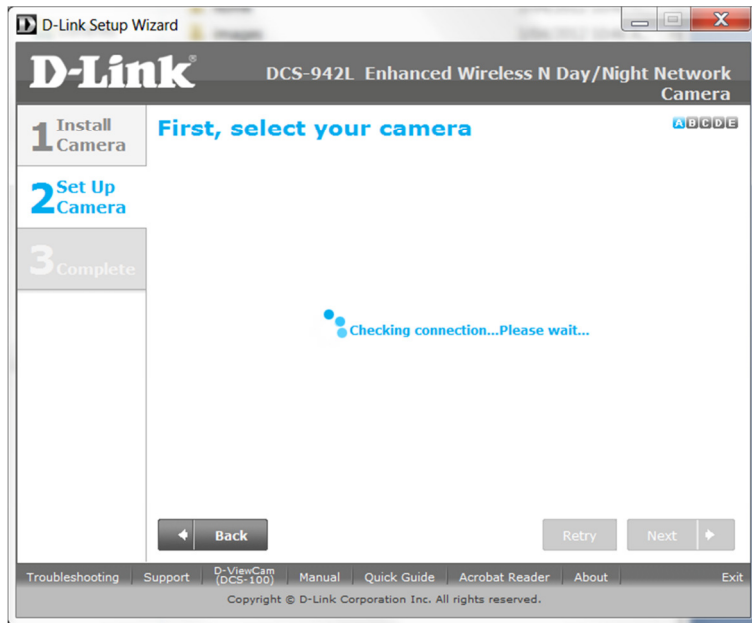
D-Link Setup Wizard

D-Link

DCS-942L Enhanced Wireless N Day/Night Network Camera

1 Install Camera

2 Set Up Camera

3 Complete

First, select your camera

A B C D E

Checking connection...Please wait...

Back

Retry

Next

Troubleshooting | Support | D-ViewCam (DCS-100) | Manual | Quick Guide | Acrobat Reader | About | Exit

Copyright © D-Link Corporation Inc. All rights reserved.